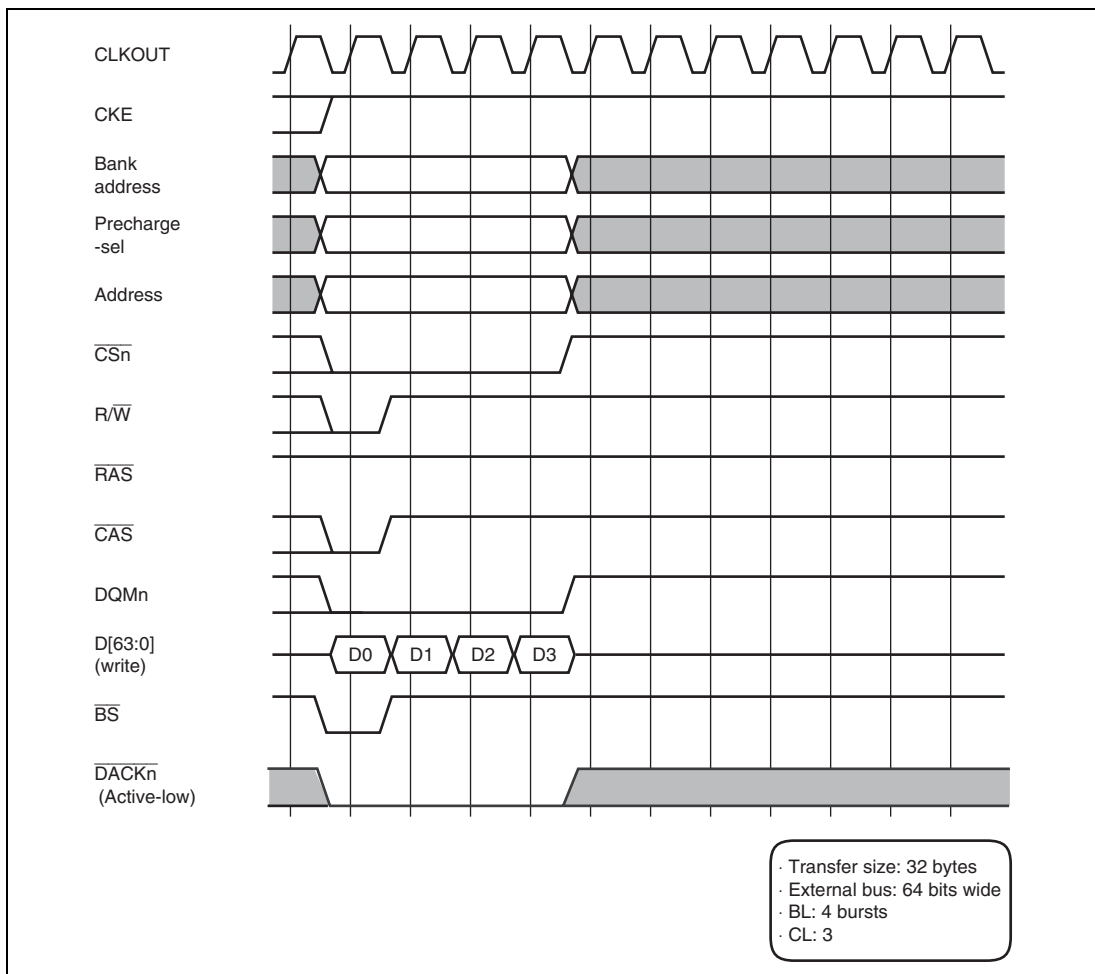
CLKOUT

CKE

Bank address

Precharge -sel

Address

$\overline{CSn}$

R/$\overline{W}$

$\overline{RAS}$

$\overline{CAS}$

DQMn

D[63:0] (write)

D0 D1 D2 D3

$\overline{BS}$

$\overline{DACKn}$ (Active-low)

· Transfer size: 32 bytes
· External bus: 64 bits wide
· BL: 4 bursts
· CL: 3